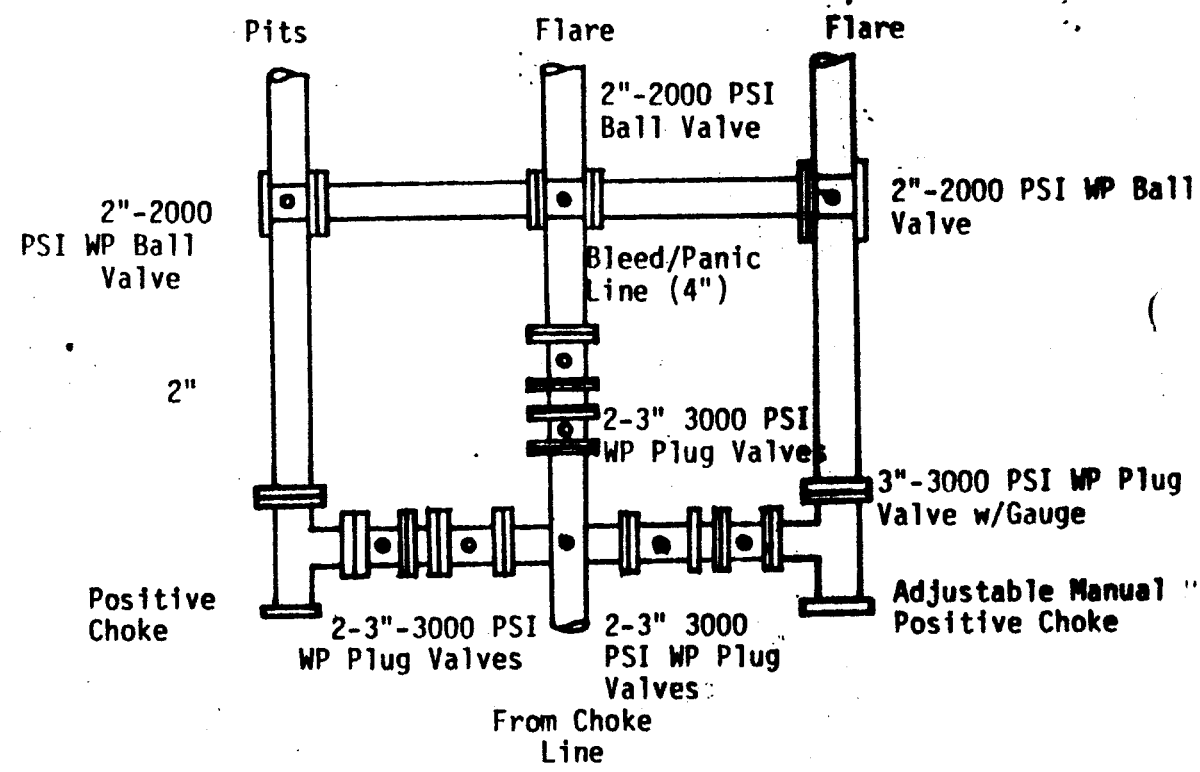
Pits

Flare

Flare

2"-2000 PSI Ball Valve

2"-2000 PSI WP Ball Valve

2"-2000 PSI WP Ball Valve

Bleed/Panic Line (4")

2"

2-3" 3000 PSI WP Plug Valves

3"-3000 PSI WP Plug Valve w/Gauge

Positive Choke

2-3"-3000 PSI WP Plug Valves

2-3" 3000 PSI WP Plug Valves

Adjustable Manual Positive Choke

From Choke Line